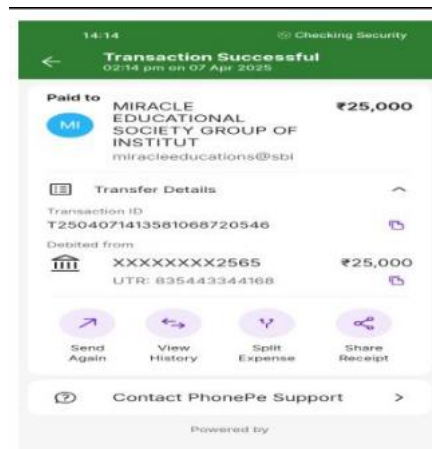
14:14

Checking Security

Transaction Successful
02:14 pm on 07 Apr 2025

Paid to

MI

MIRACLE EDUCATIONAL SOCIETY GROUP OF INSTITUT

₹25,000

miracleeducations@sbi

Transfer Details

Transaction ID
T2504071413581068720546

Debited from

XXXXXXXX2565

₹25,000

UTR: 835443344168

Send Again

View History

Split Expense

Share Receipt

Contact PhonePe Support

>

Powered by